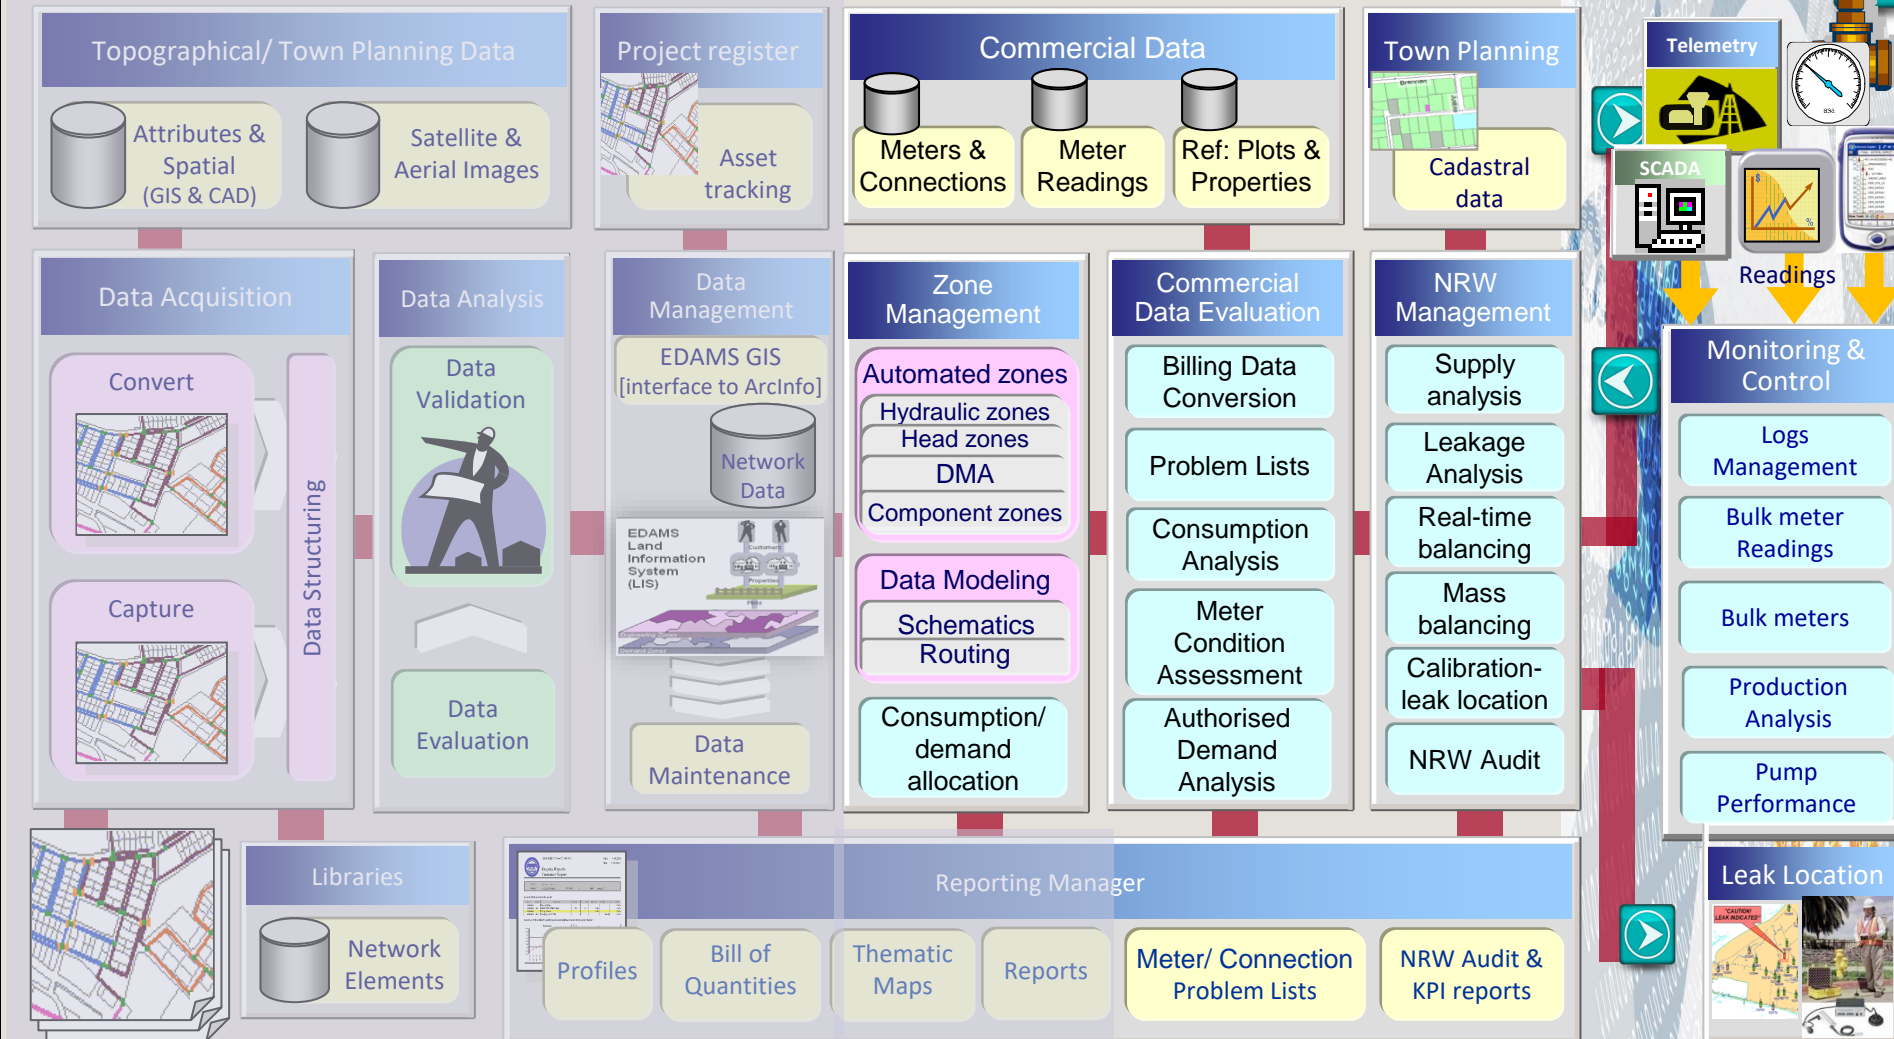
Topographical/ Town Planning Data

Attributes & Spatial (GIS & CAD)

Satellite & Aerial Images

Project register

Asset tracking

Commercial Data

Meters & Connections

Meter Readings

Ref: Plots & Properties

Town Planning

Cadastral data

Telemetry

SCADA

Readings

Data Acquisition

Convert

Capture

Data Structuring

Data Analysis

Data Validation

Data Evaluation

Data Management

EDAMS GIS [interface to ArcInfo]

Network Data

EDAMS Land Information System (LIS)

Data Maintenance

Zone Management

Automated zones

Hydraulic zones

Head zones

DMA

Component zones

Data Modeling

Schematics

Routing

Consumption/ demand allocation

Commercial Data Evaluation

Billing Data Conversion

Problem Lists

Consumption Analysis

Meter Condition Assessment

Authorised Demand Analysis

NRW Management

Supply analysis

Leakage Analysis

Real-time balancing

Mass balancing

Calibration- leak location

NRW Audit

Monitoring & Control

Logs Management

Bulk meter Readings

Bulk meters

Production Analysis

Pump Performance

Leak Location

Libraries

Network Elements

Reporting Manager

Profiles

Bill of Quantities

Thematic Maps

Reports

Meter/ Connection Problem Lists

NRW Audit & KPI reports